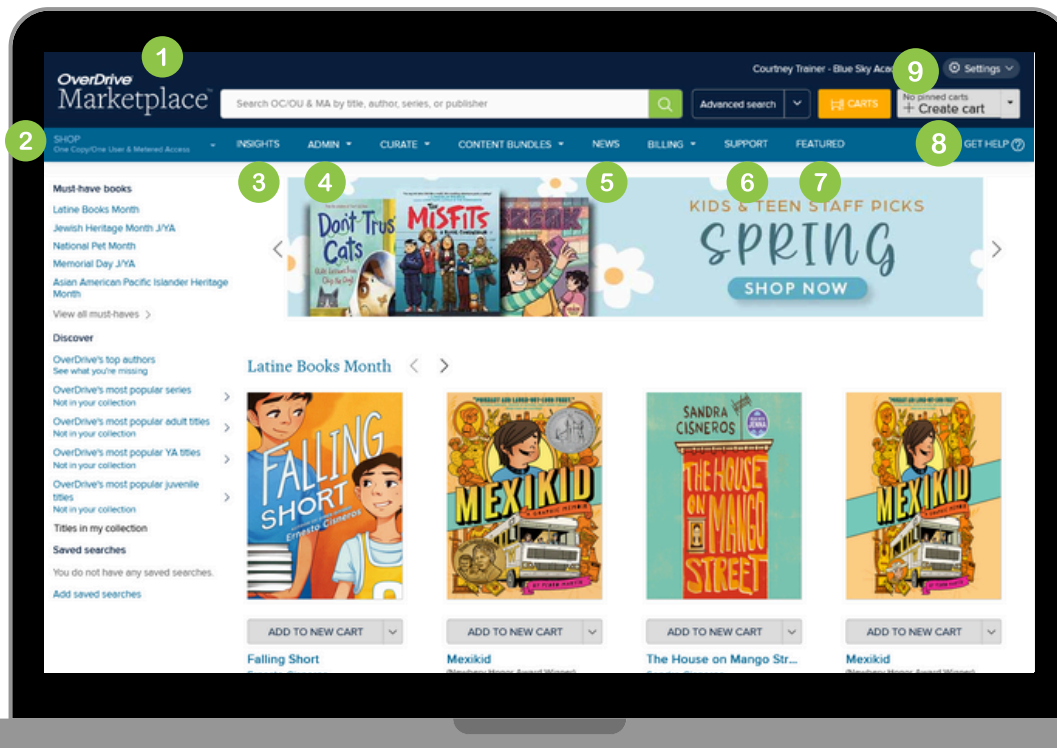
1

OverDrive Marketplace

Courtney Trainer - Blue Sky Aca

9

Settings

Search OC/OU & MA by title, author, series, or publisher

Advanced search

CARTS

No pinned carts
+ Create cart

2

SHOP
One Copy/One User & Metered Access

INSIGHTS

ADMIN

CURATE

CONTENT BUNDLES

NEWS

BILLING

SUPPORT

FEATURED

8

GET HELP

3 4 5 6 7

Must-have books

Latine Books Month

Jewish Heritage Month J/YA

National Pet Month

Memorial Day J/YA

Asian American Pacific Islander Heritage Month

View all must-haves

Discover

OverDrive's top authors
See what you're missing

OverDrive's most popular series
Not in your collection

OverDrive's most popular adult titles
Not in your collection

OverDrive's most popular YA titles
Not in your collection

OverDrive's most popular juvenile titles
Not in your collection

Titles in my collection

Saved searches

You do not have any saved searches.

Add saved searches

Don't Trust Cats

The MISFITS

FREAK

KIDS & TEEN STAFF PICKS

SPRING

SHOP NOW

Latine Books Month

FALLING SHORT

Ernesto Cisneros

MEXIKID

SANDRA CISNEROS

THE HOUSE ON MANGO STREET

MEXIKID

ADD TO NEW CART

ADD TO NEW CART

ADD TO NEW CART

ADD TO NEW CART

Falling Short

Mexikid

The House on Mango Str...

Mexikid